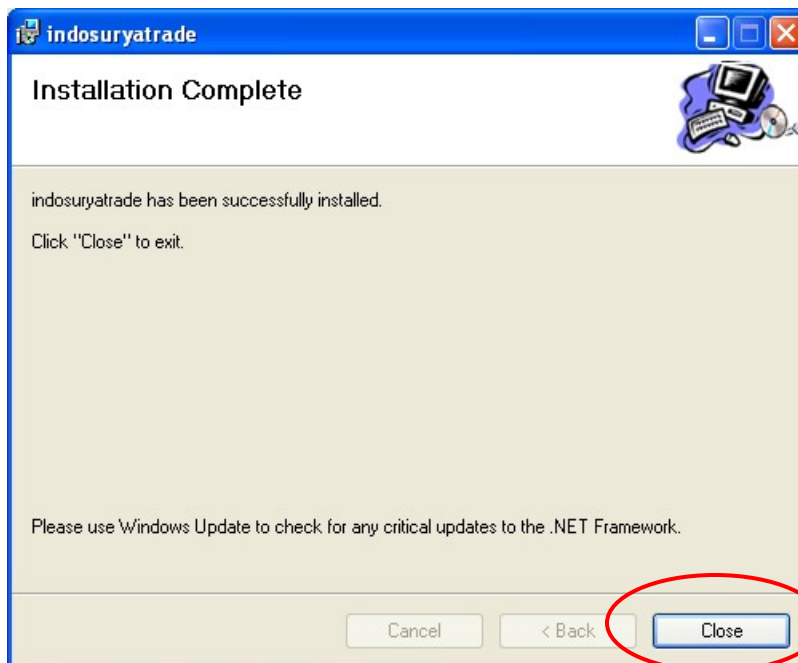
indosuryatrade

Installation Complete

indosuryatrade has been successfully installed.

Click "Close" to exit.

Please use Windows Update to check for any critical updates to the .NET Framework.

Cancel

< Back

Close